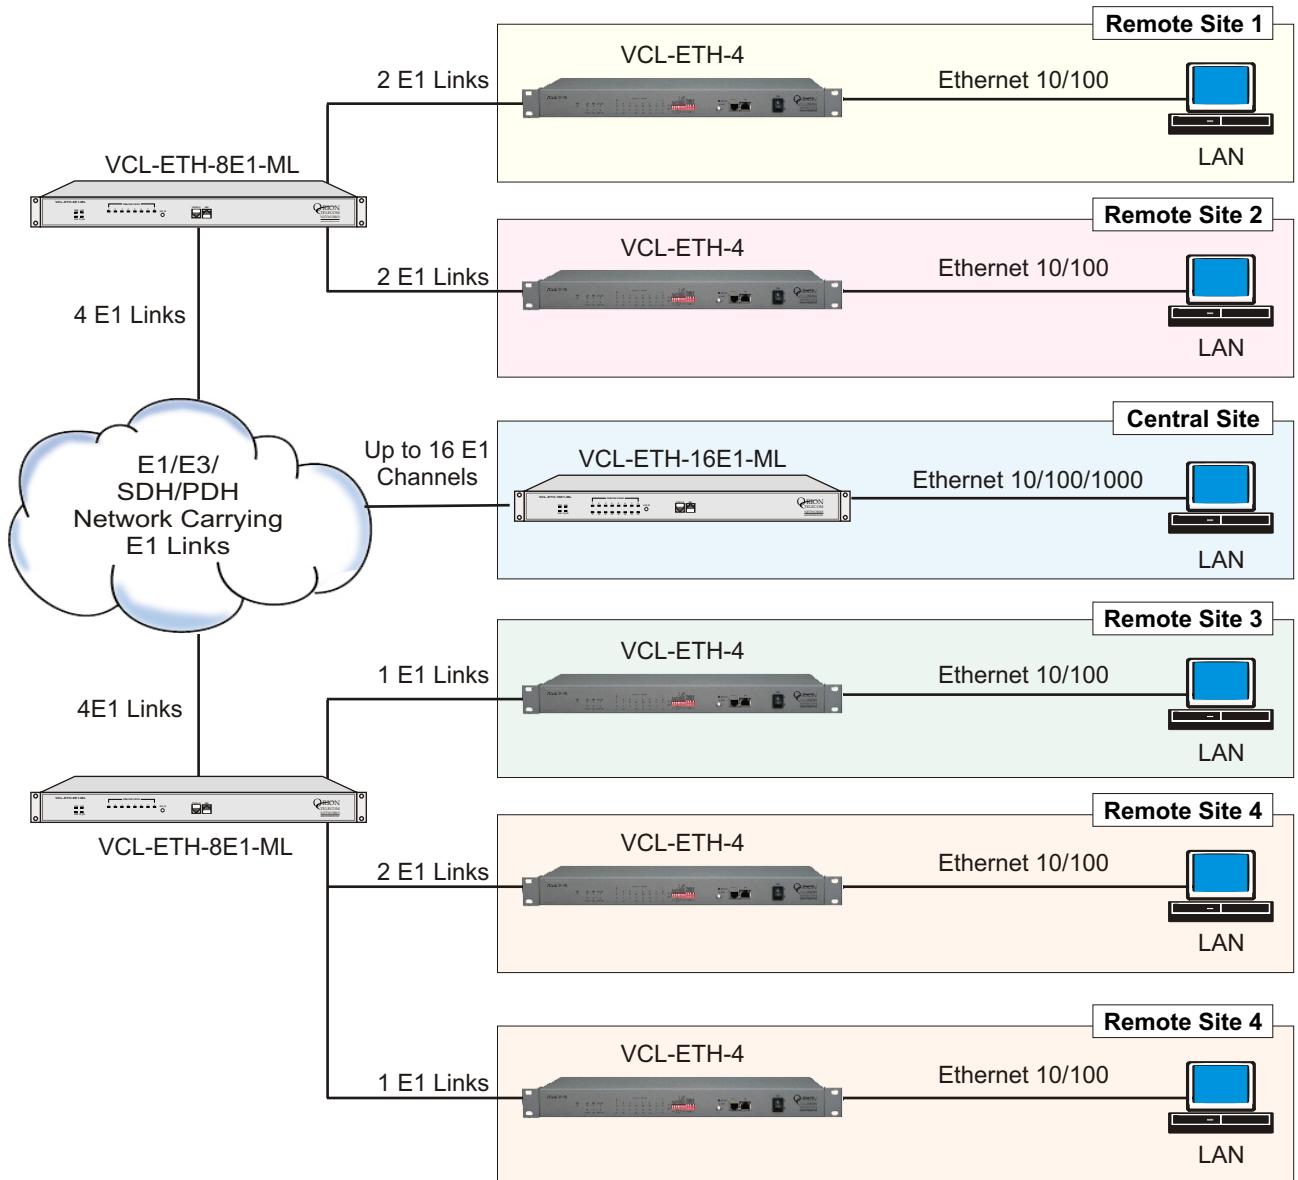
Remote Site 1

VCL-ETH-4

2 E1 Links

Ethernet 10/100

LAN

VCL-ETH-8E1-ML

Remote Site 2

VCL-ETH-4

2 E1 Links

Ethernet 10/100

4 E1 Links

LAN

Central Site

Up to 16 E1 Channels

VCL-ETH-16E1-ML

Ethernet 10/100/1000

E1/E3/ SDH/PDH Network Carrying E1 Links

LAN

Remote Site 3

VCL-ETH-4

1 E1 Links

Ethernet 10/100

4E1 Links

LAN

VCL-ETH-8E1-ML

Remote Site 4

VCL-ETH-4

2 E1 Links

Ethernet 10/100

LAN

Remote Site 4

VCL-ETH-4

Ethernet 10/100

1 E1 Links

LAN